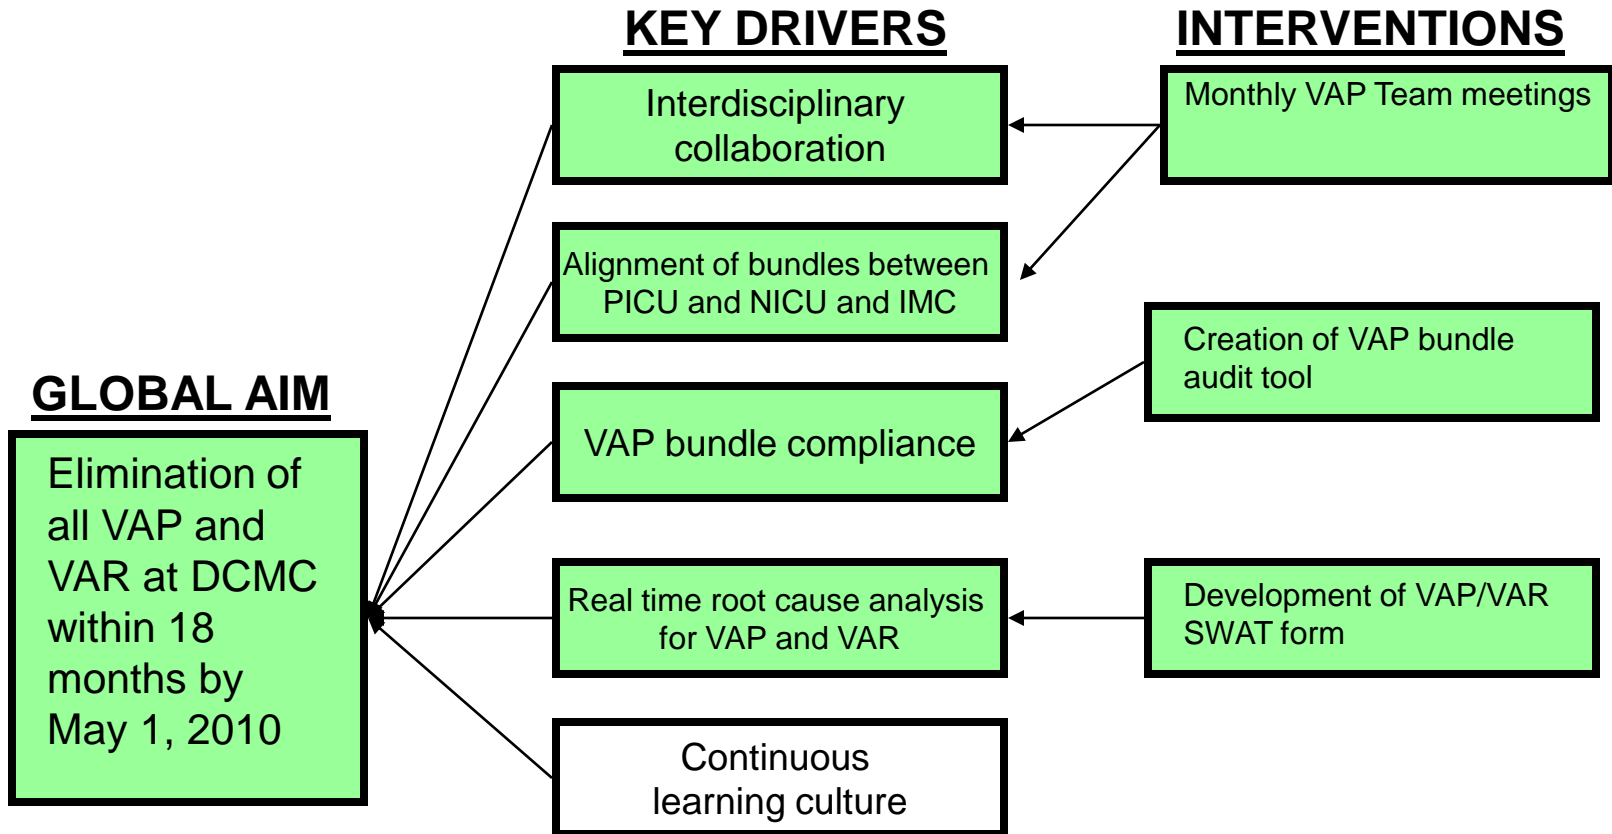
KEY DRIVERS

INTERVENTIONS

Interdisciplinary collaboration

Monthly VAP Team meetings

Alignment of bundles between PICU and NICU and IMC

Creation of VAP bundle audit tool

GLOBAL AIM

Elimination of all VAP and VAR at DCMC within 18 months by May 1, 2010

VAP bundle compliance

Real time root cause analysis for VAP and VAR

Development of VAP/VAR SWAT form

Continuous learning culture